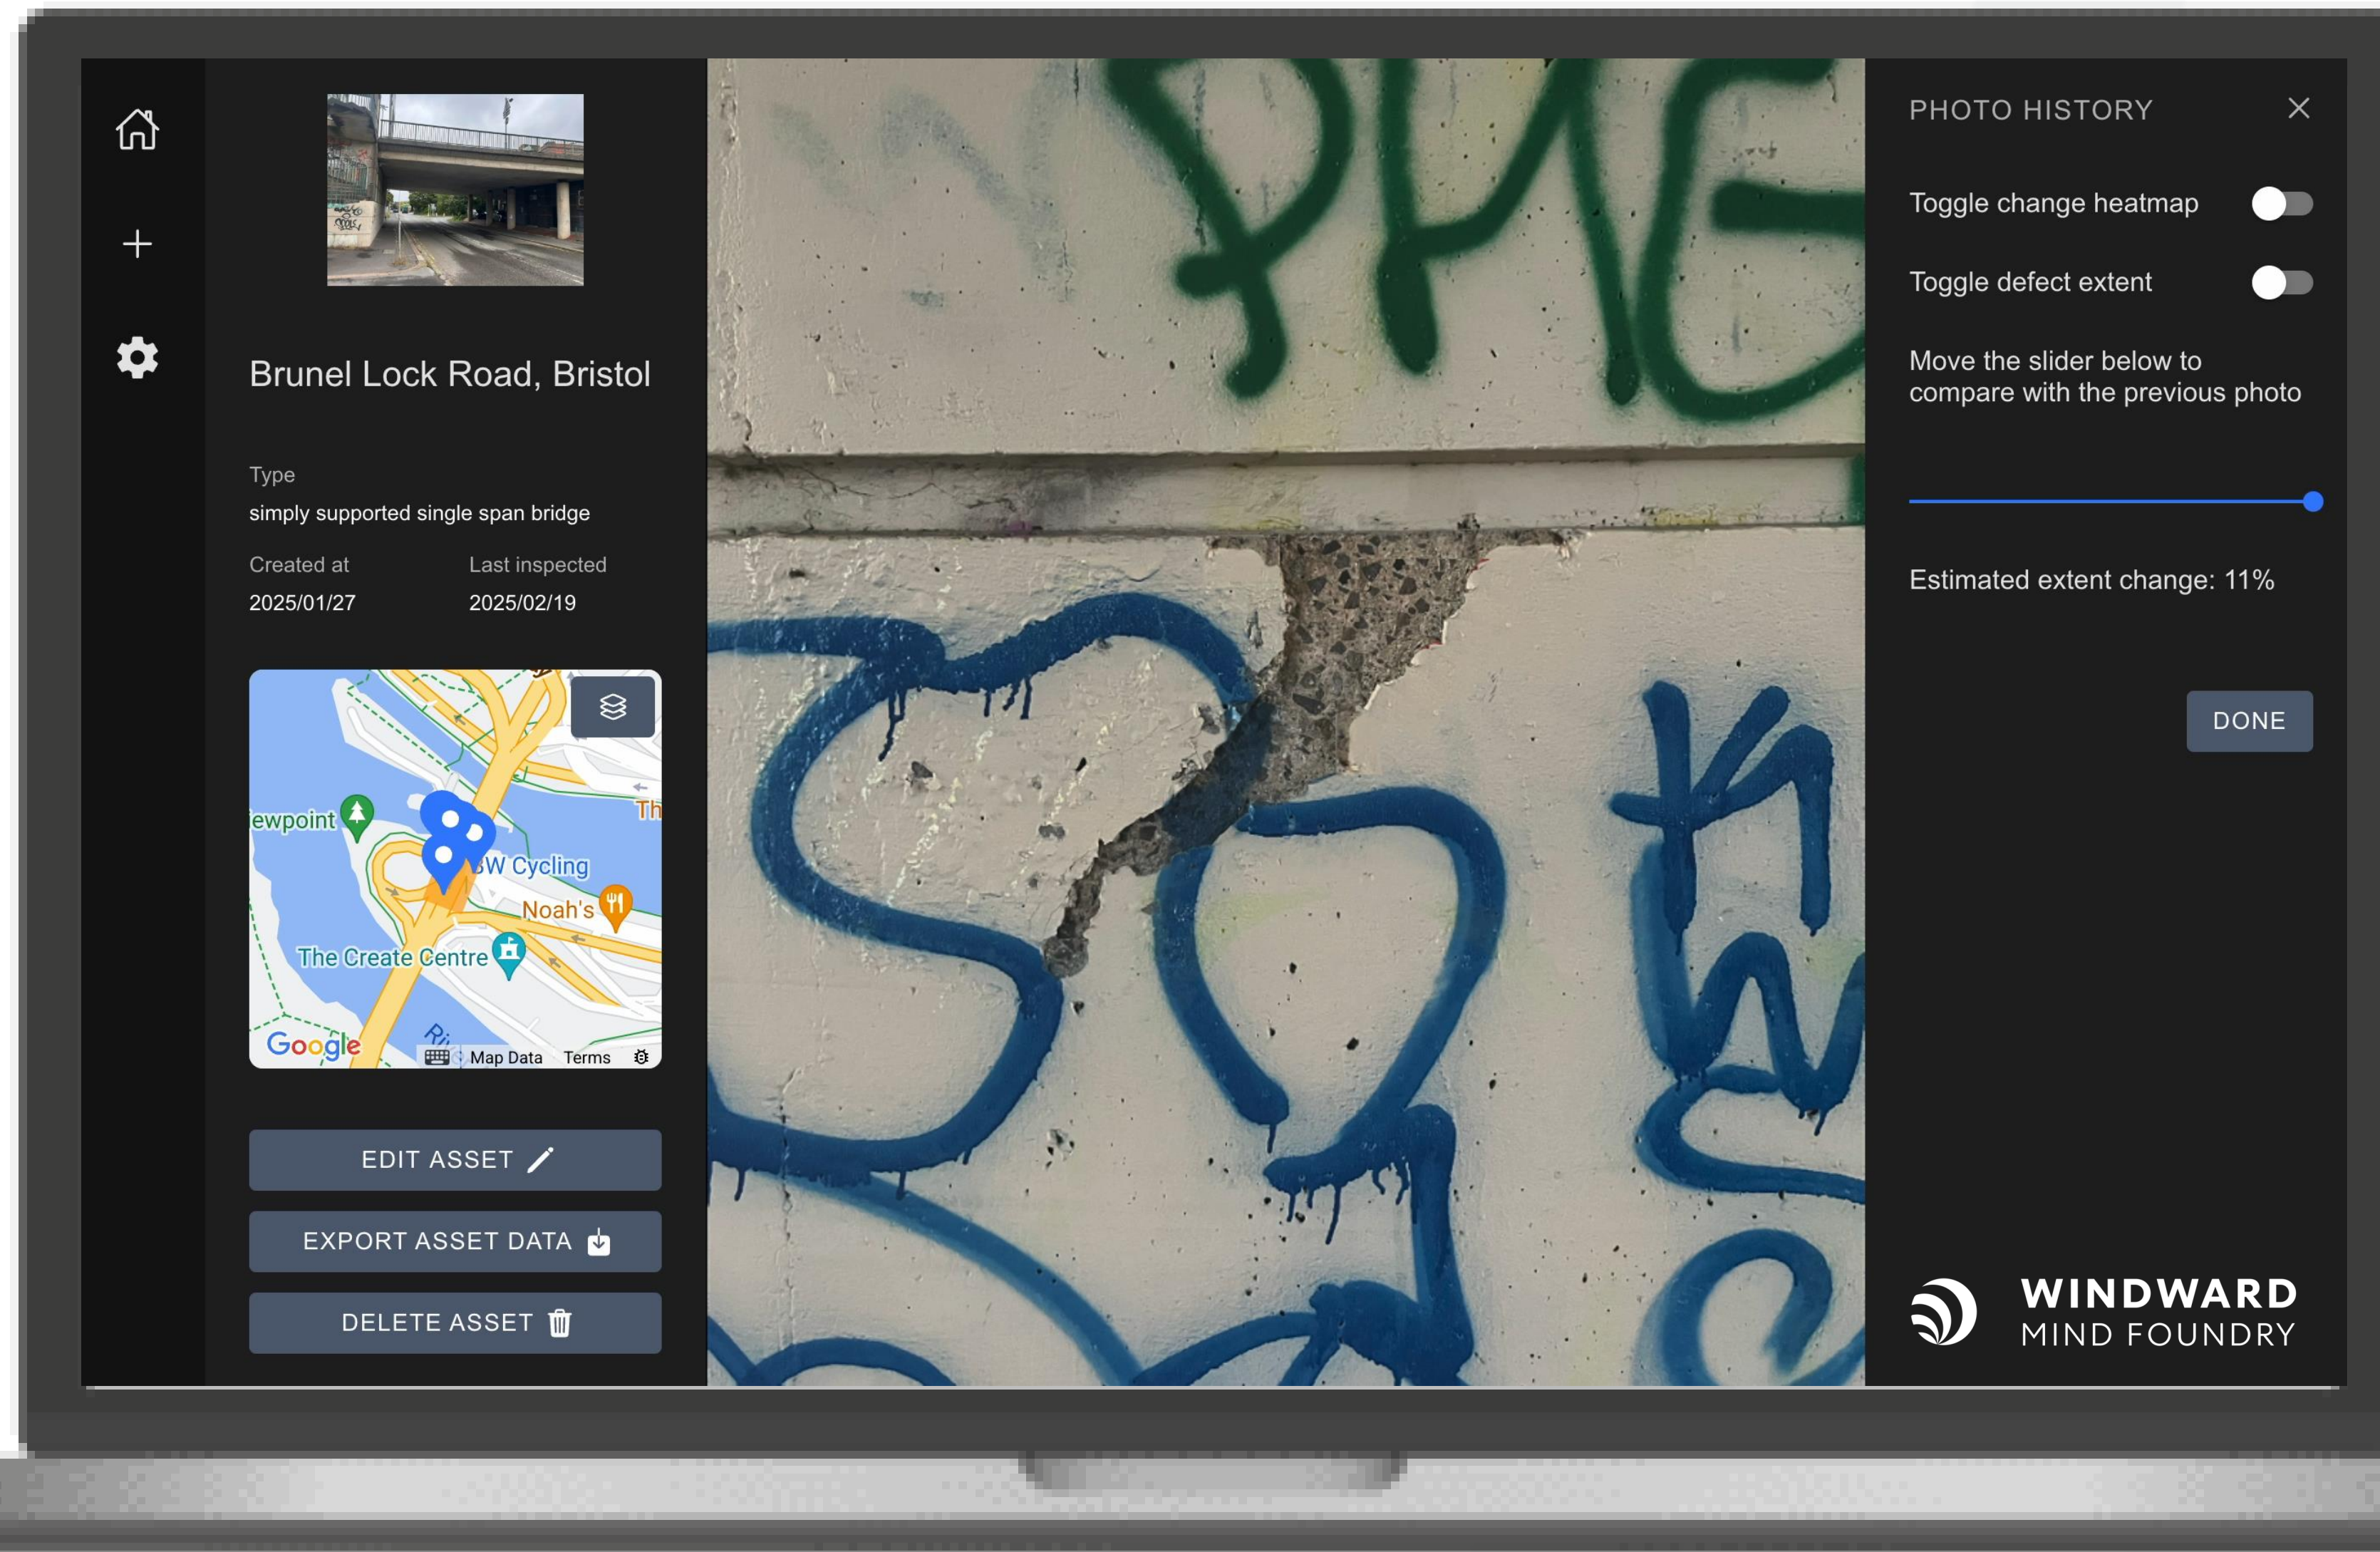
Brunel Lock Road, Bristol

Type
simply supported single span bridge

Created at
2025/01/27

Last inspected
2025/02/19

iewpoint
Th
W Cycling
Noah's
The Create Centre
Google
Map Data
Terms

EDIT ASSET

EXPORT ASSET DATA

DELETE ASSET

PHOTO HISTORY

Toggle change heatmap

Toggle defect extent

Move the slider below to compare with the previous photo

Estimated extent change: 11%

DONE

WINDWARD
MIND FOUNDRY